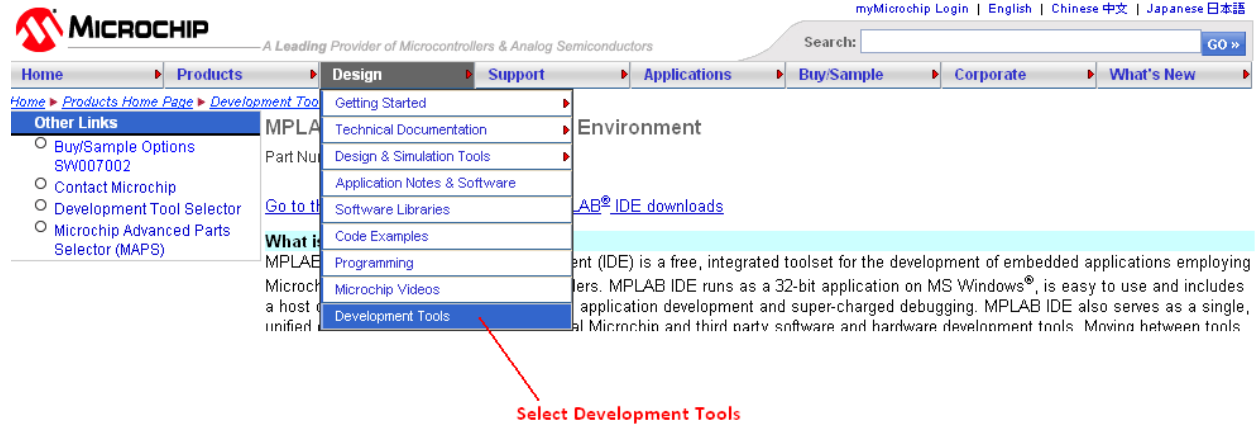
MICROCHIP
A Leading Provider of Microcontrollers & Analog Semiconductors

myMicrochip Login | English | Chinese 中文 | Japanese 日本語

Search: GO »

Home | Products | Design | Support | Applications | Buy/Sample | Corporate | What's New

Home ▶ Products Home Page ▶ Development Tool

Other Links
Buy/Sample Options SW007002
Contact Microchip
Development Tool Selector
Microchip Advanced Parts Selector (MAPS)

Getting Started
Technical Documentation
Design & Simulation Tools
Application Notes & Software
Software Libraries
Code Examples
Programming
Microchip Videos
Development Tools

MPLA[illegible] Environment

Part Nu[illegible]

Go to th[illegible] LAB® IDE downloads

What is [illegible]

MPLAB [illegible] ent (IDE) is a free, integrated toolset for the development of embedded applications employing Microch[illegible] llers. MPLAB IDE runs as a 32-bit application on MS Windows®, is easy to use and includes a host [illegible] application development and super-charged debugging. MPLAB IDE also serves as a single, unified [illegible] al Microchip and third party software and hardware development tools. Moving between tools

Select Development Tools